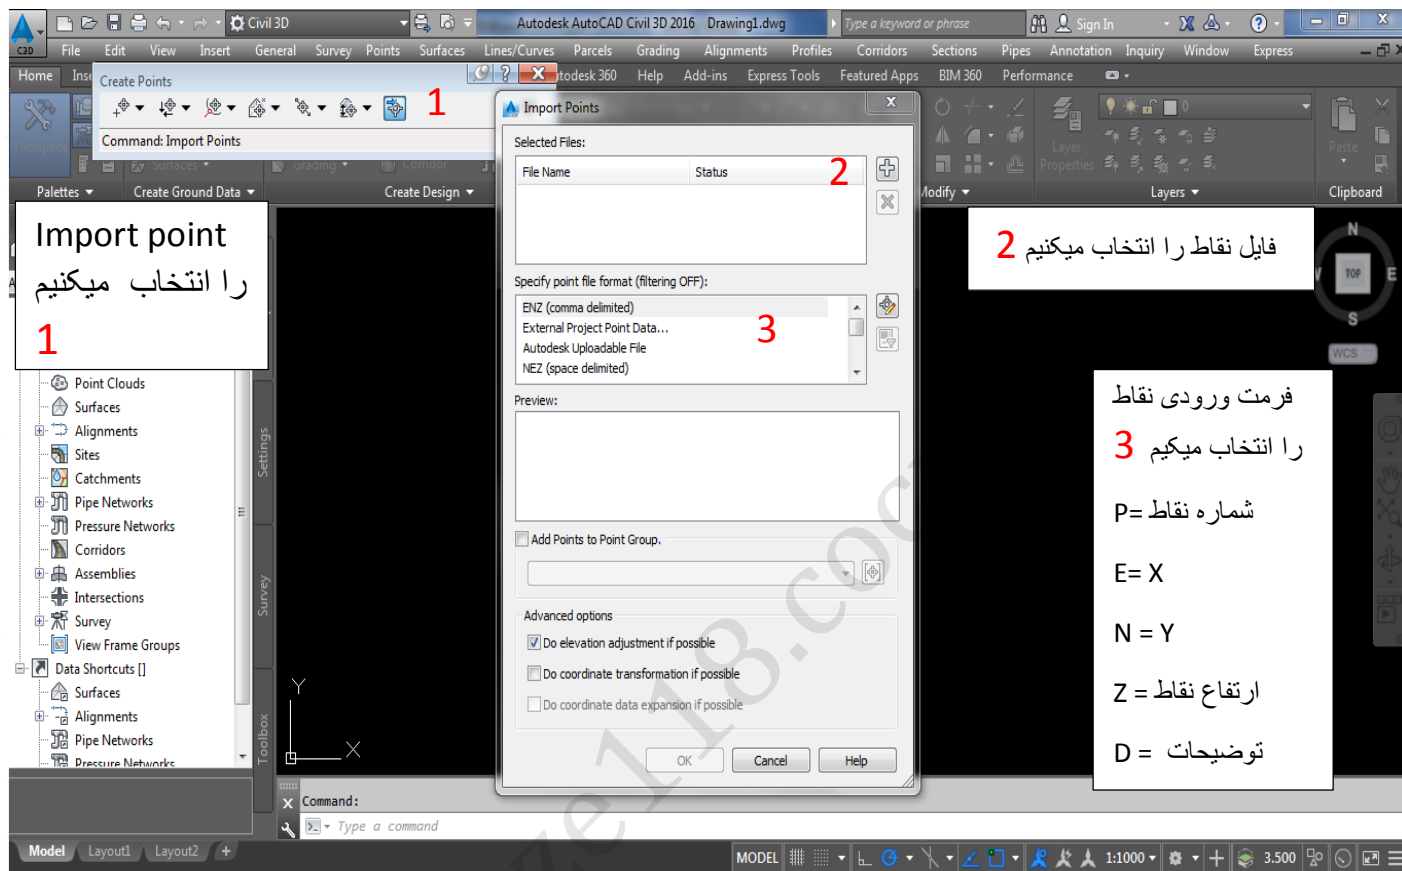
Civil 3D

Autodesk AutoCAD Civil 3D 2016 Drawing1.dwg

Type a keyword or phrase

Sign In

File Edit View Insert General Survey Points Surfaces Lines/Curves Parcels Grading Alignments Profiles Corridors Sections Pipes Annotation Inquiry Window Express

Home Inse

Create Points

todesk 360 Help Add-ins Express Tools Featured Apps BIM 360 Performance

1

Command: Import Points

Palettes Create Ground Data Create Design

Import Points

Selected Files:

| File Name | Status |
|---|---|

2

Specify point file format (filtering OFF):

ENZ (comma delimited)
External Project Point Data...
Autodesk Uploadable File
NEZ (space delimited)

3

Preview:

Add Points to Point Group.

Advanced options

Do elevation adjustment if possible

Do coordinate transformation if possible

Do coordinate data expansion if possible

OK Cancel Help

Modify Layers Clipboard

Layer Properties

Paste

Import point
را انتخاب میکنیم
1

2 فایل نقاط را انتخاب میکنیم

فرمت ورودی نقاط
3 را انتخاب میکنیم

P= شماره نقاط

E= X

N = Y

Z = ارتفاع نقاط

D = توضیحات

Point Clouds
Surfaces
Alignments
Sites
Catchments
Pipe Networks
Pressure Networks
Corridors
Assemblies
Intersections
Survey
View Frame Groups
Data Shortcuts []
Surfaces
Alignments
Pipe Networks
Pressure Networks

Settings Survey Toolbox

Y X

N S E W TOP WCS

Command:
Type a command

Model Layout1 Layout2 +

MODEL 1:1000 3.500